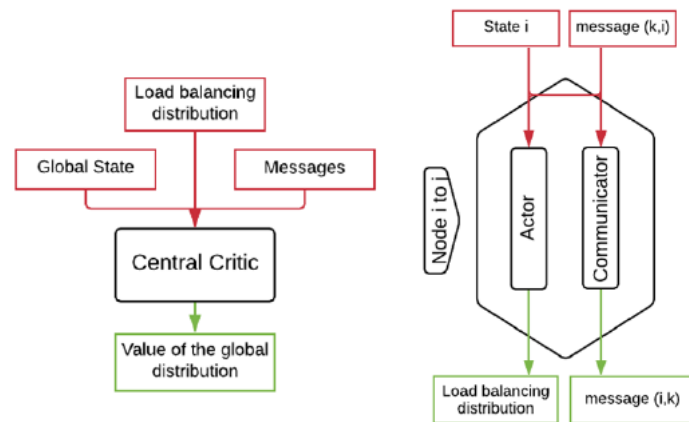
Load balancing distribution

Global State

Messages

Central Critic

Value of the global distribution

State i

message (k,i)

Node i to j

Actor

Communicator

Load balancing distribution

message (i,k)